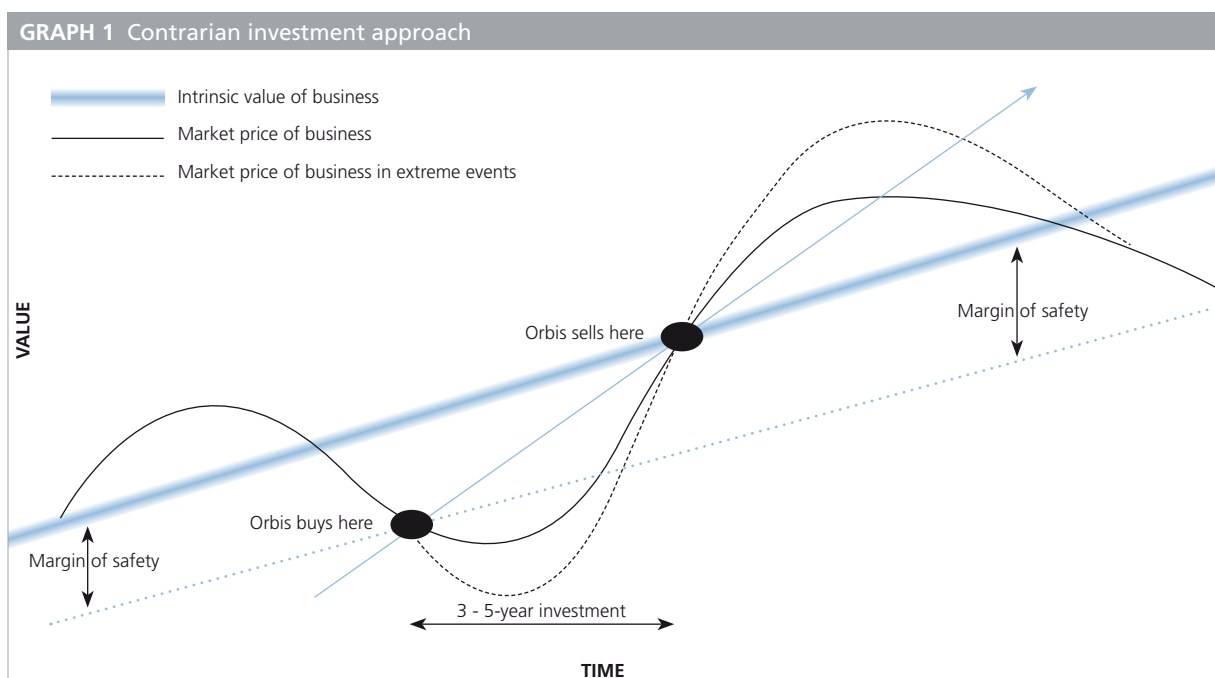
GRAPH 1 Contrarian investment approach

Intrinsic value of business

Market price of business

Market price of business in extreme events

VALUE

Orbis sells here

Margin of safety

Orbis buys here

Margin of safety

3 - 5-year investment

TIME